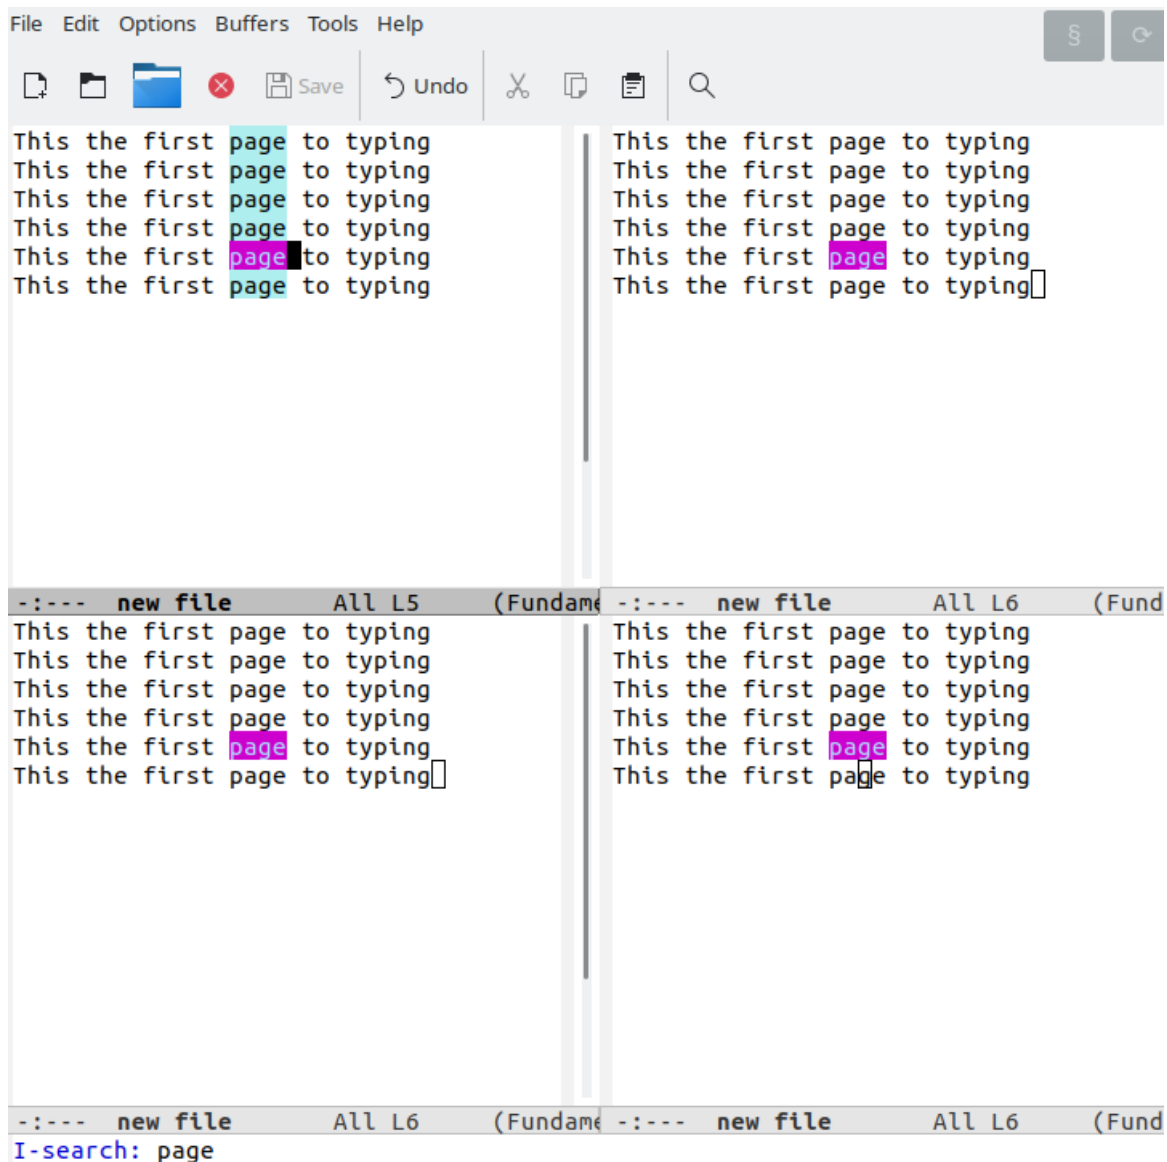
File Edit Options Buffers Tools Help

Save Undo

This the first page to typing
This the first page to typing
This the first page to typing
This the first page to typing
This the first page to typing
This the first page to typing

This the first page to typing
This the first page to typing
This the first page to typing
This the first page to typing
This the first page to typing
This the first page to typing

-:--- new file All L5 (Fundame

-:--- new file All L6 (Fund

This the first page to typing
This the first page to typing
This the first page to typing
This the first page to typing
This the first page to typing
This the first page to typing

This the first page to typing
This the first page to typing
This the first page to typing
This the first page to typing
This the first page to typing
This the first page to typing

-:--- new file All L6 (Fundame

-:--- new file All L6 (Fund

I-search: page